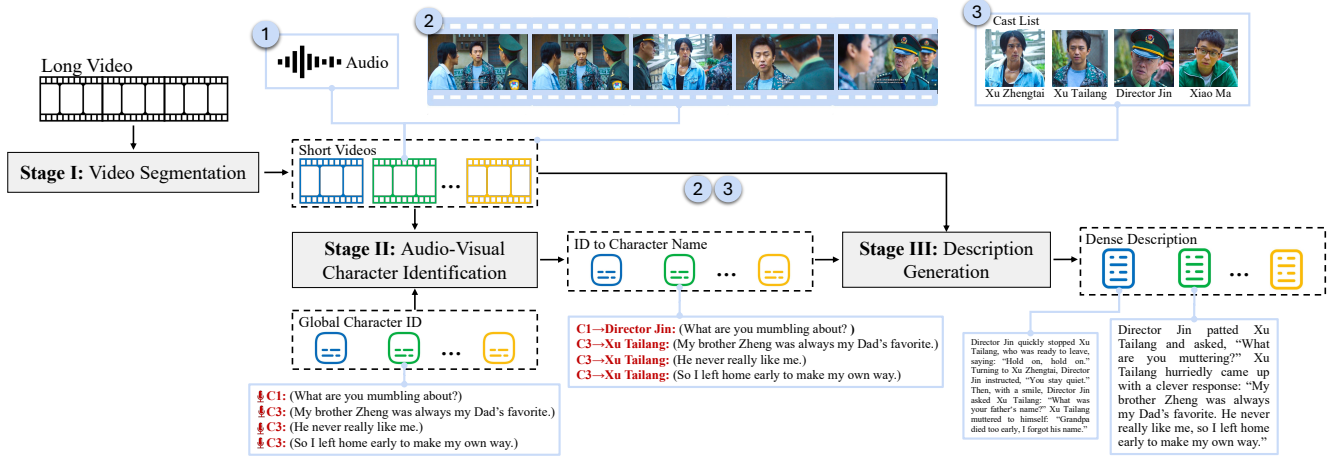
Long Video

1

Audio

2

3

Cast List

Xu Zhengtai Xu Tailang Director Jin Xiao Ma

Stage I: Video Segmentation

Short Videos

...

2 3

Stage II: Audio-Visual Character Identification

ID to Character Name

...

Stage III: Description Generation

Dense Description

...

Global Character ID

...

C1: (What are you mumbling about?)
C3: (My brother Zheng was always my Dad's favorite.)
C3: (He never really like me.)
C3: (So I left home early to make my own way.)

C1→Director Jin: (What are you mumbling about? )
C3→Xu Tailang: (My brother Zheng was always my Dad's favorite.)
C3→Xu Tailang: (He never really like me.)
C3→Xu Tailang: (So I left home early to make my own way.)

Director Jin quickly stopped Xu Tailang, who was ready to leave, saying: "Hold on, hold on." Turning to Xu Zhengtai, Director Jin instructed, "You stay quiet." Then, with a smile, Director Jin asked Xu Tailang: "What was your father's name?" Xu Tailang muttered to himself: "Grandpa died too early, I forgot his name."

Director Jin patted Xu Tailang and asked, "What are you muttering?" Xu Tailang hurriedly came up with a clever response: "My brother Zheng was always my Dad's favorite. He never really like me, so I left home early to make my own way."